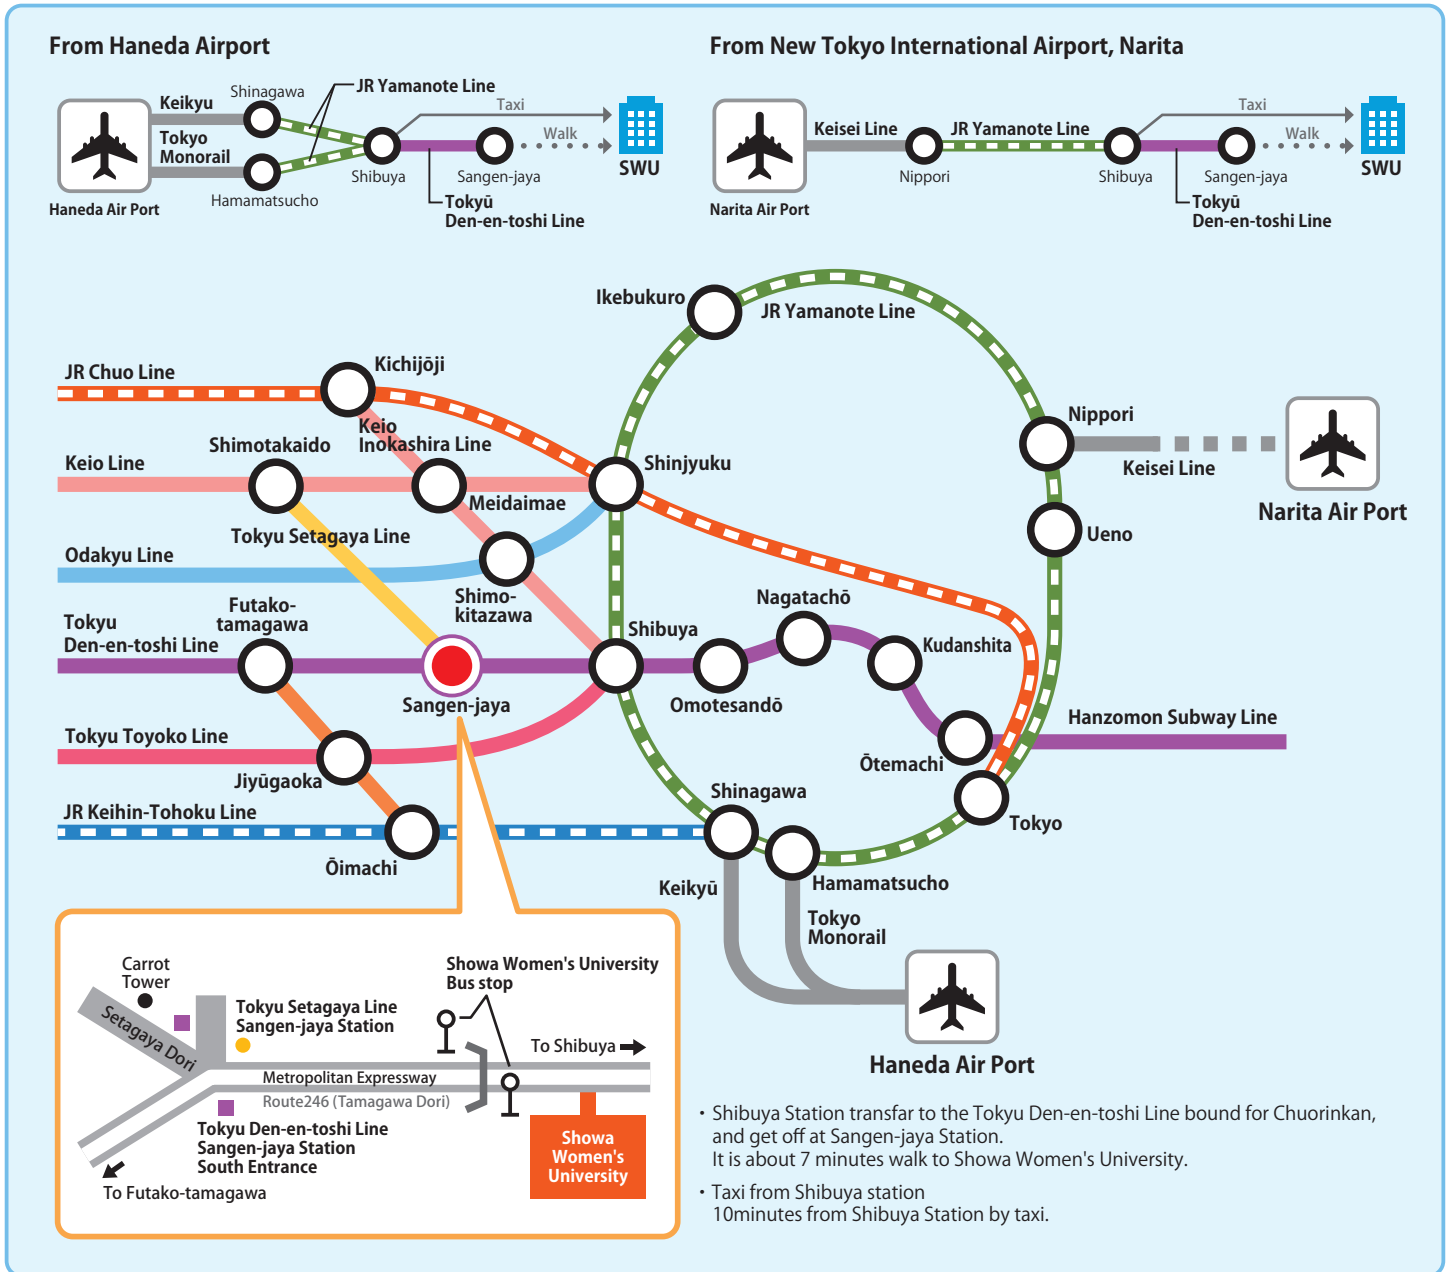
From Haneda Airport

Keikyu
Tokyo Monorail
Haneda Air Port
Shinagawa
Hamamatsucho
JR Yamanote Line
Shibuya
Taxi
Walk
Sangen-jaya
Tokyū Den-en-toshi Line
SWU

From New Tokyo International Airport, Narita

Narita Air Port
Keisei Line
Nippori
JR Yamanote Line
Shibuya
Taxi
Walk
Sangen-jaya
Tokyū Den-en-toshi Line
SWU

Ikebukuro
JR Yamanote Line
JR Chuo Line
Kichijōji
Keio Inokashira Line
Nippori
Keisei Line
Narita Air Port
Keio Line
Shimotakaido
Meidaimae
Shinjyuku
Ueno
Tokyu Setagaya Line
Odakyu Line
Shimo-kitazawa
Nagatachō
Tokyu Den-en-toshi Line
Futako-tamagawa
Shibuya
Kudanshita
Sangen-jaya
Omotesandō
Hanzomon Subway Line
Tokyu Toyoko Line
Ōtemachi
Jiyūgaoka
Shinagawa
Tokyo
JR Keihin-Tohoku Line
Ōimachi
Keikyū
Hamamatsucho
Tokyo Monorail
Haneda Air Port

Carrot Tower
Setagaya Dori
Tokyu Setagaya Line Sangen-jaya Station
Showa Women's University Bus stop
To Shibuya
Metropolitan Expressway
Route246 (Tamagawa Dori)
Tokyu Den-en-toshi Line Sangen-jaya Station South Entrance
To Futako-tamagawa
Showa Women's University

・Shibuya Station transfar to the Tokyu Den-en-toshi Line bound for Chuorinkan, and get off at Sangen-jaya Station.
It is about 7 minutes walk to Showa Women's University.

・Taxi from Shibuya station
10minutes from Shibuya Station by taxi.